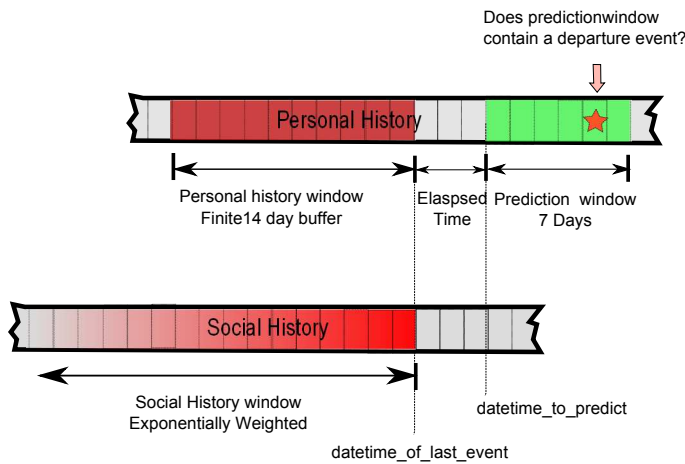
Does predictionwindow contain a departure event?

Personal History

Personal history window
Finite14 day buffer

Elaspsed Time

Prediction window
7 Days

Social History

Social History window
Exponentially Weighted

datetime_to_predict

datetime_of_last_event